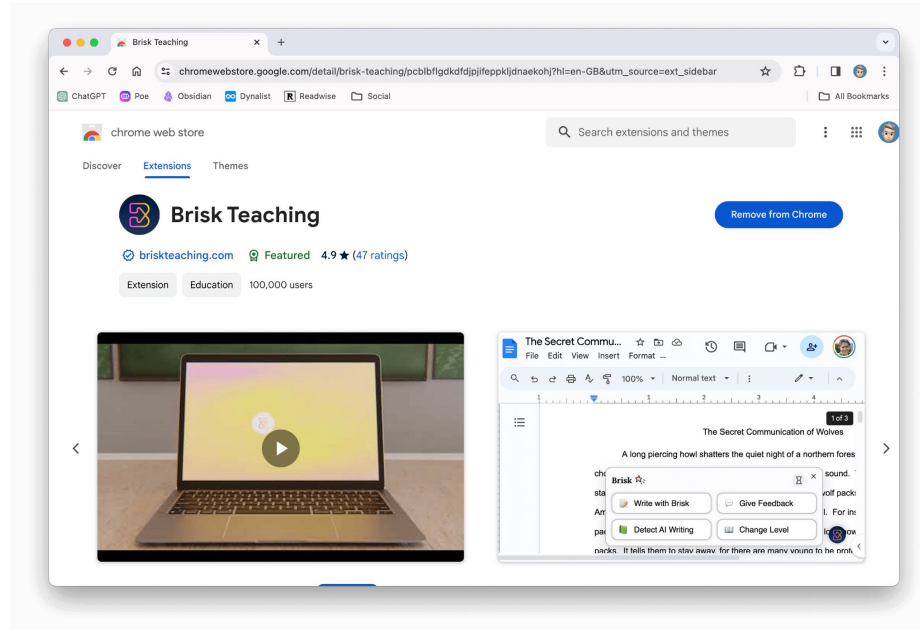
Brisk Teaching

chromewebstore.google.com/detail/brisk-teaching/pcblbflgdkdfdjpjifeppkljdnaekohj?hl=en-GB&utm_source=ext_sidebar

ChatGPT Poe Obsidian Dynalist Readwise Social All Bookmarks

chrome web store

Search extensions and themes

Discover Extensions Themes

Brisk Teaching

Remove from Chrome

briskteaching.com Featured 4.9 ★ (47 ratings)

Extension Education 100,000 users

The Secret Commu...
File Edit View Insert Format ...

100% Normal text

1 of 3

The Secret Communication of Wolves

A long piercing howl shatters the quiet night of a northern fores

ch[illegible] sound.
sta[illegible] wolf pack
Am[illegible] l. For ins
pa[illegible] ow
packs. It tells them to stay away, for there are many young to be prot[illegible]

Brisk

Write with Brisk
Give Feedback
Detect AI Writing
Change Level